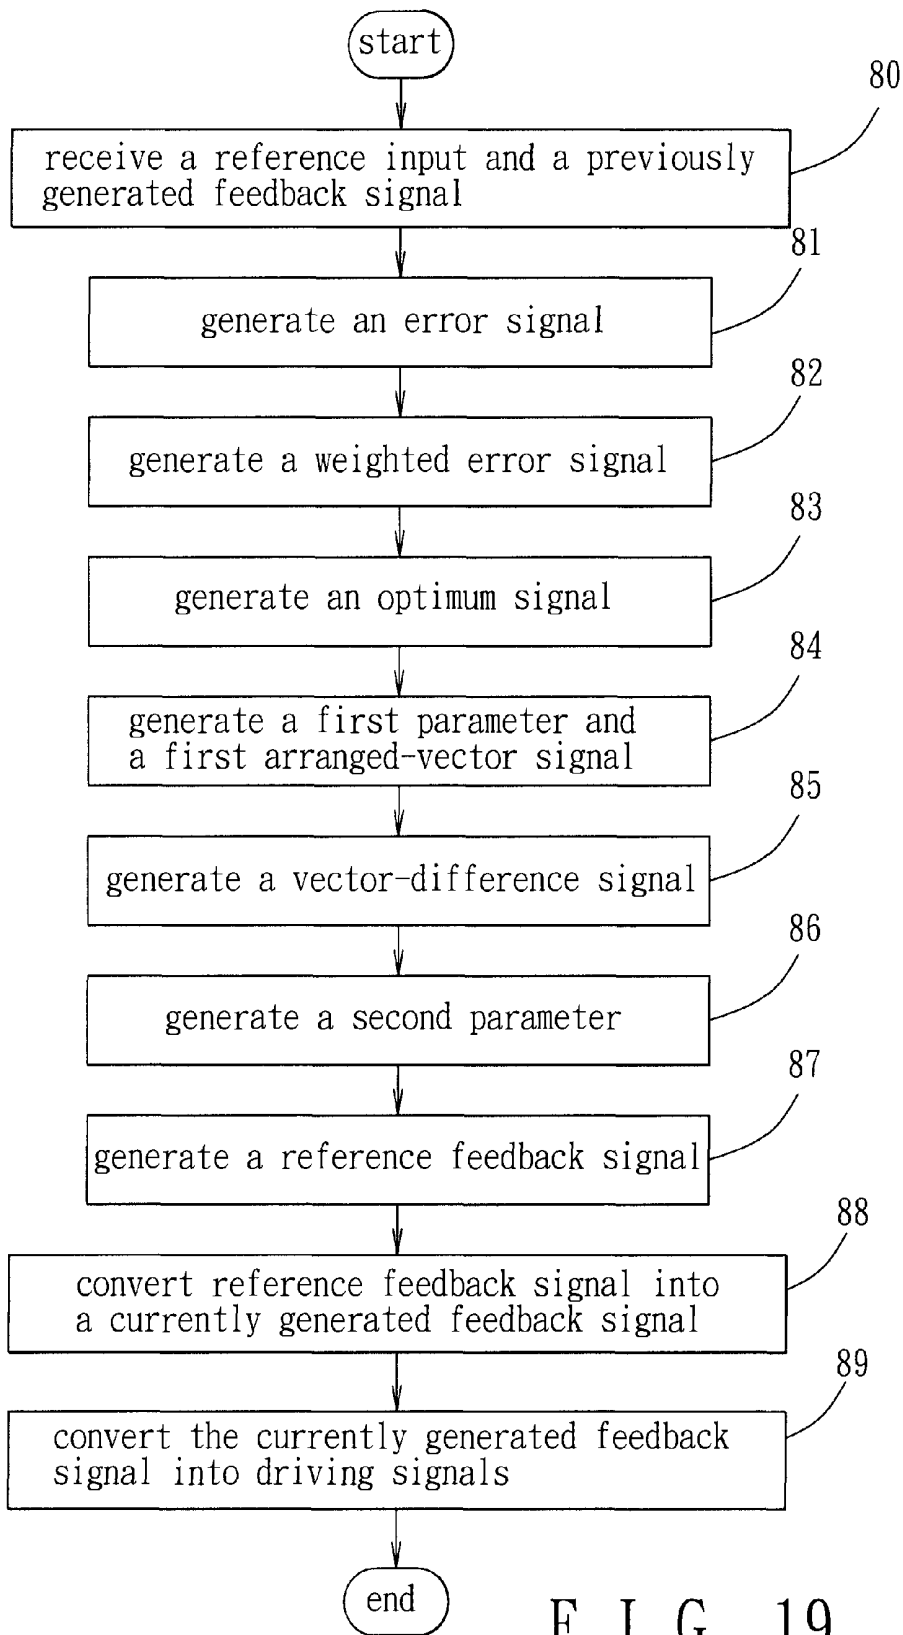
start

80

receive a reference input and a previously generated feedback signal

81

generate an error signal

82

generate a weighted error signal

83

generate an optimum signal

84

generate a first parameter and a first arranged-vector signal

85

generate a vector-difference signal

86

generate a second parameter

87

generate a reference feedback signal

88

convert reference feedback signal into a currently generated feedback signal

89

convert the currently generated feedback signal into driving signals

end

F I G. 19